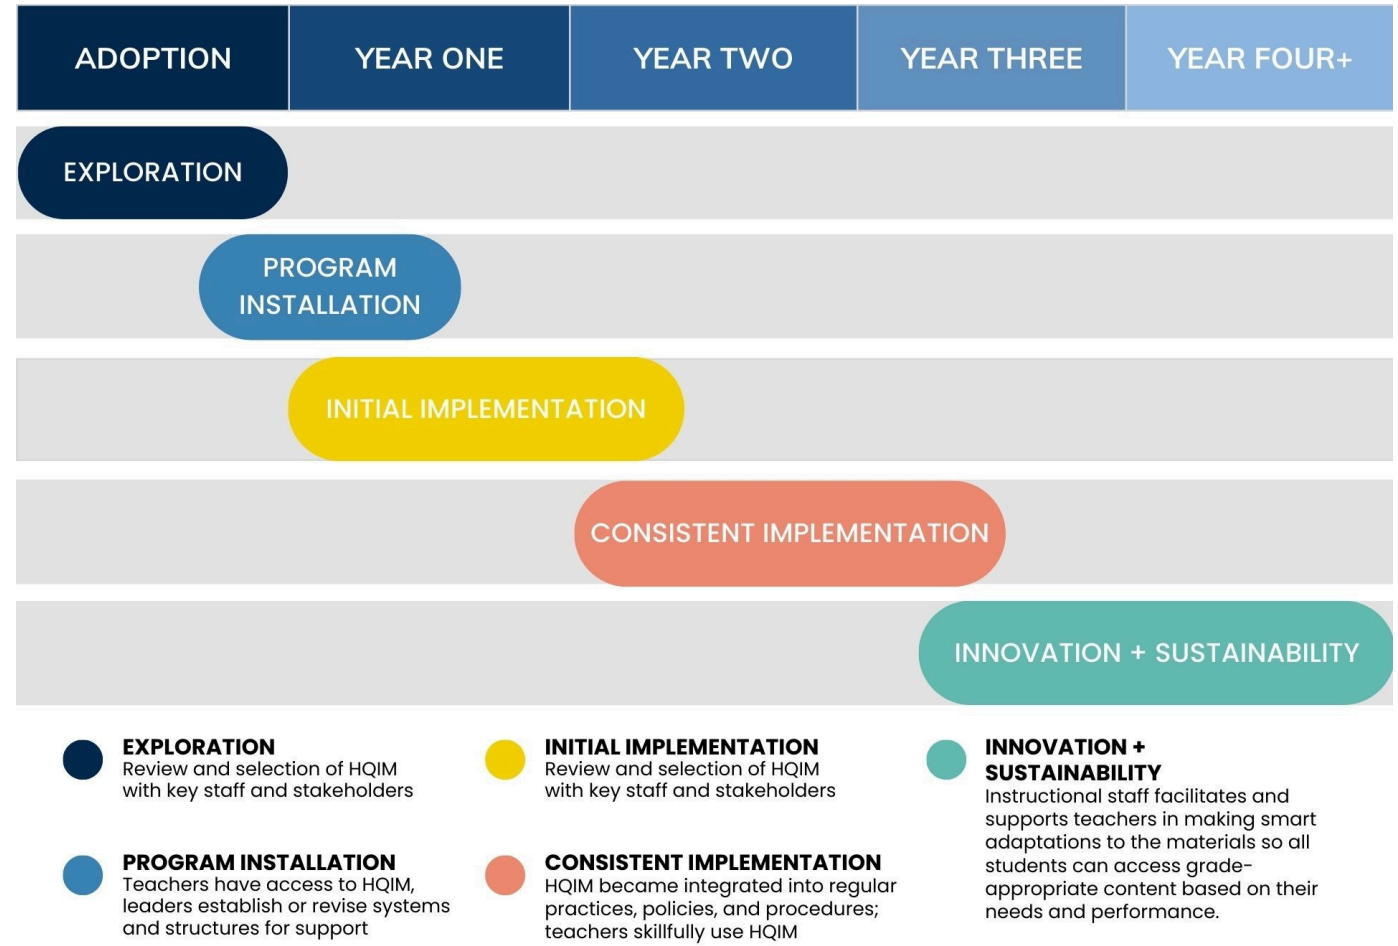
| ADOPTION | YEAR ONE | YEAR TWO | YEAR THREE | YEAR FOUR+ |
|---|---|---|---|---|

EXPLORATION

PROGRAM INSTALLATION

INITIAL IMPLEMENTATION

CONSISTENT IMPLEMENTATION

INNOVATION + SUSTAINABILITY

EXPLORATION
Review and selection of HQIM with key staff and stakeholders

PROGRAM INSTALLATION
Teachers have access to HQIM, leaders establish or revise systems and structures for support

INITIAL IMPLEMENTATION
Review and selection of HQIM with key staff and stakeholders

CONSISTENT IMPLEMENTATION
HQIM became integrated into regular practices, policies, and procedures; teachers skillfully use HQIM

INNOVATION + SUSTAINABILITY
Instructional staff facilitates and supports teachers in making smart adaptations to the materials so all students can access grade-appropriate content based on their needs and performance.